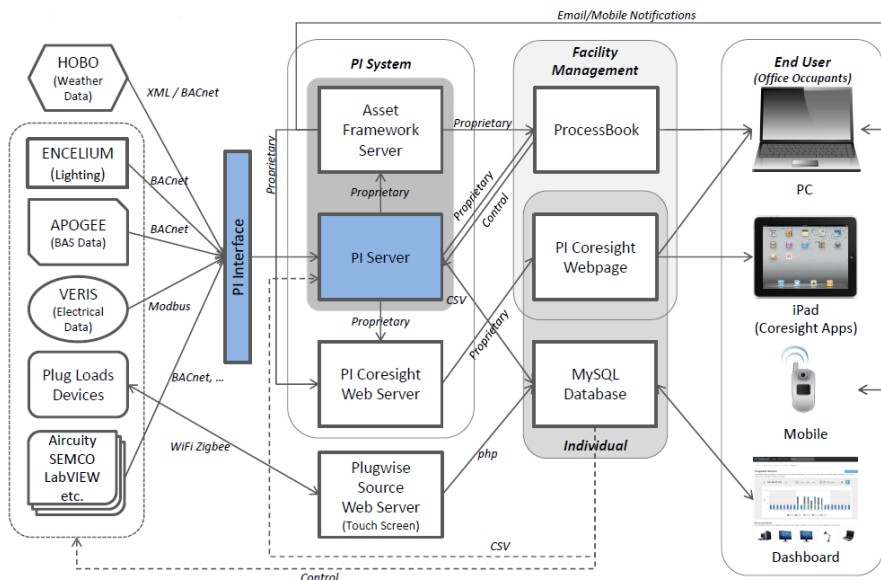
Email/Mobile Notifications

HOBO (Weather Data)

XML / BACnet

ENCELIUM (Lighting)

BACnet

APOGEE (BAS Data)

BACnet

VERIS (Electrical Data)

Modbus

Plug Loads Devices

BACnet, ...

Aircuity SEMCO LabVIEW etc.

WiFi Zigbee

PI Interface

Proprietary

PI System

Asset Framework Server

Proprietary

Proprietary

PI Server

CSV

Proprietary

PI Coresight Web Server

Plugwise Source Web Server (Touch Screen)

php

CSV

Control

Facility Management

ProcessBook

Proprietary

Control

PI Coresight Webpage

Proprietary

MySQL Database

Individual

End User (Office Occupants)

PC

iPad (Coresight Apps)

Mobile

Dashboard